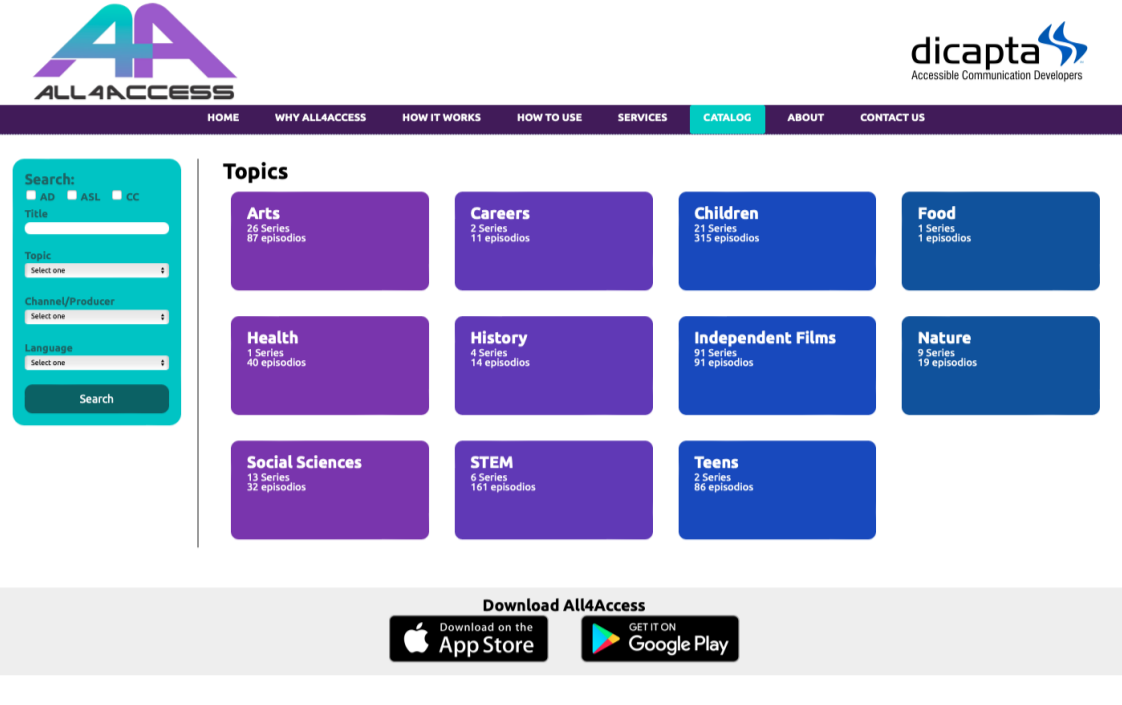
4A
ALL4ACCESS

dicapta
Accessible Communication Developers

HOME WHY ALL4ACCESS HOW IT WORKS HOW TO USE SERVICES CATALOG ABOUT CONTACT US

Search:
AD ASL CC
Title

Topic
Select one

Channel/Producer
Select one

Language
Select one

Search

Topics

Arts
26 Series
87 episodios

Careers
2 Series
11 episodios

Children
21 Series
315 episodios

Food
1 Series
1 episodios

Health
1 Series
40 episodios

History
4 Series
14 episodios

Independent Films
91 Series
91 episodios

Nature
9 Series
19 episodios

Social Sciences
13 Series
32 episodios

STEM
6 Series
161 episodios

Teens
2 Series
86 episodios

Download All4Access

Download on the App Store

GET IT ON Google Play